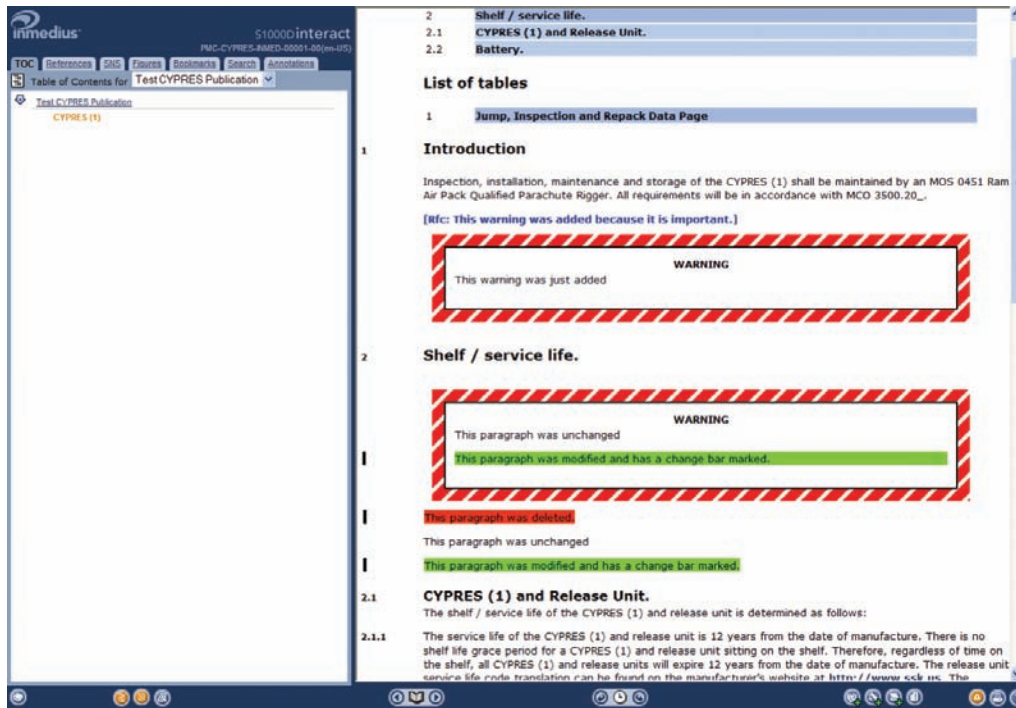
inmedius

S1000Dinteract
PMC-CYPRES-INMED-00001-00(en-US)

TOC | References | SNS | Figures | Bookmarks | Search | Annotations

Table of Contents for Test CYPRES Publication

Test CYPRES Publication
CYPRES (1)

2 Shelf / service life.
2.1 CYPRES (1) and Release Unit.
2.2 Battery.

List of tables

1 Jump, Inspection and Repack Data Page

1 Introduction

Inspection, installation, maintenance and storage of the CYPRES (1) shall be maintained by an MOS 0451 Ram Air Pack Qualified Parachute Rigger. All requirements will be in accordance with MCO 3500.20_.

[Rfc: This warning was added because it is important.]

WARNING
This warning was just added

2 Shelf / service life.

WARNING
This paragraph was unchanged

This paragraph was modified and has a change bar marked.

This paragraph was deleted.

This paragraph was unchanged

This paragraph was modified and has a change bar marked.

2.1 CYPRES (1) and Release Unit.
The shelf / service life of the CYPRES (1) and release unit is determined as follows:

2.1.1 The service life of the CYPRES (1) and release unit is 12 years from the date of manufacture. There is no shelf life grace period for a CYPRES (1) and release unit sitting on the shelf. Therefore, regardless of time on the shelf, all CYPRES (1) and release units will expire 12 years from the date of manufacture. The release unit service life code translation can be found on the manufacturer's website at http://www.ssk.us. The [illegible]